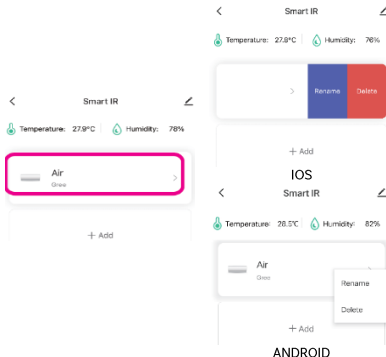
Smart IR

Temperature: 27.9°C Humidity: 78%

Air
Gree

+ Add

Smart IR

Temperature: 27.9°C Humidity: 76%

Rename Delete

+ Add

IOS

Smart IR

Temperature: 26.5°C Humidity: 82%

Air
Gree

Rename

Delete

+ Add

ANDROID